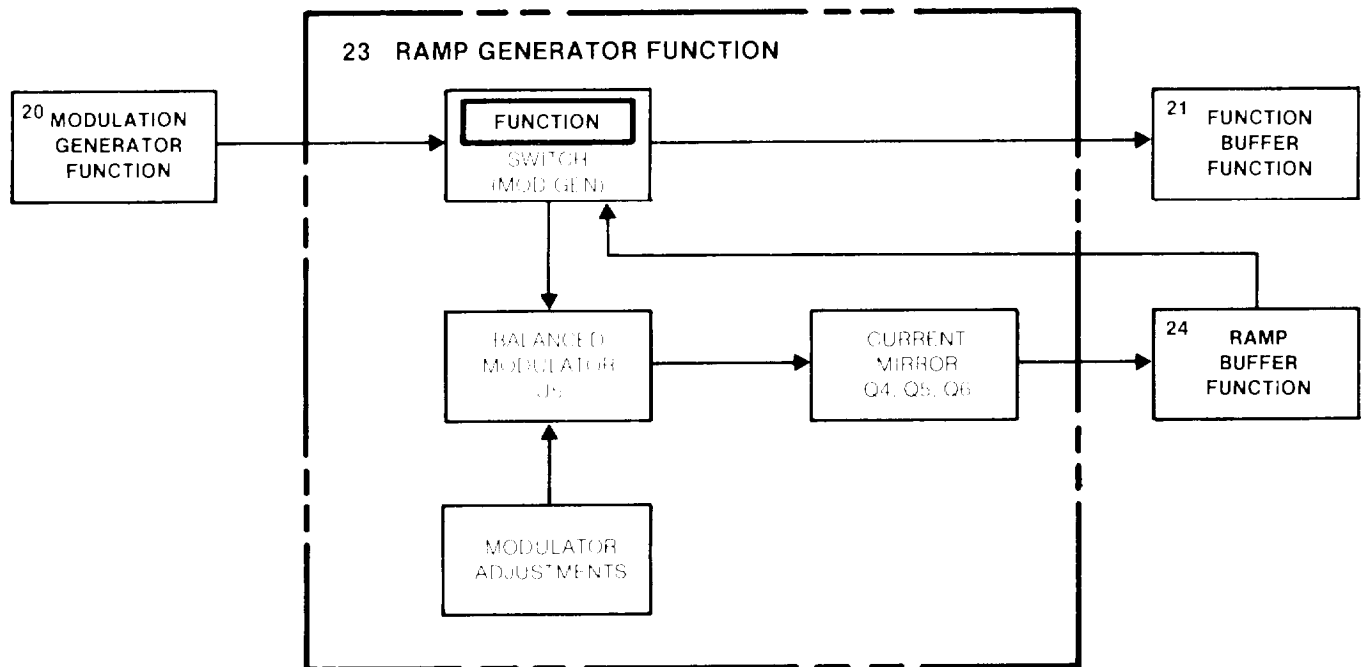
23 RAMP GENERATOR FUNCTION

20 MODULATION GENERATOR FUNCTION

FUNCTION SWITCH (MOD GEN)

21 FUNCTION BUFFER FUNCTION

BALANCED MODULATOR U5

CURRENT MIRROR Q4, Q5, Q6

24 RAMP BUFFER FUNCTION

MODULATOR ADJUSTMENTS